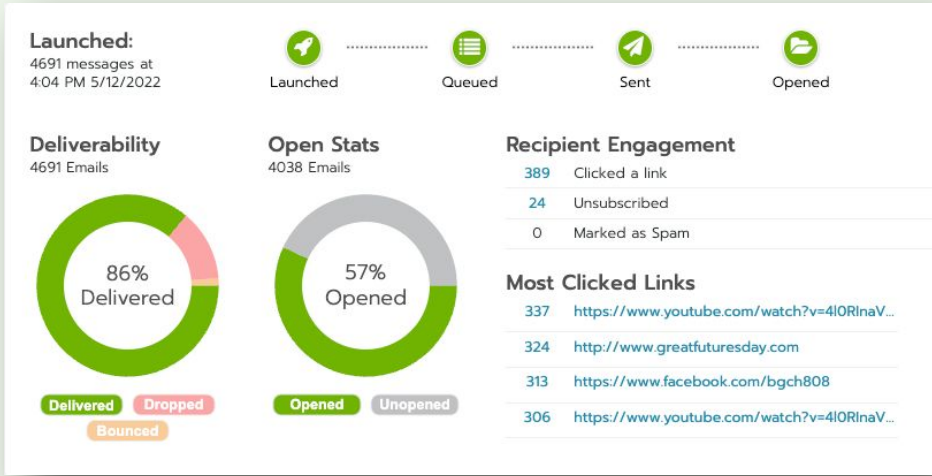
Launched:
4691 messages at
4:04 PM 5/12/2022

Launched

Queued

Sent

Opened

Deliverability
4691 Emails

86%
Delivered

Delivered Dropped
Bounced

Open Stats
4038 Emails

57%
Opened

Opened Unopened

Recipient Engagement

| | |
|---|---|
| 389 | Clicked a link |
| 24 | Unsubscribed |
| 0 | Marked as Spam |

Most Clicked Links

| | |
|---|---|
| 337 | https://www.youtube.com/watch?v=4l0RInaV... |
| 324 | http://www.greatfuturesday.com |
| 313 | https://www.facebook.com/bgch808 |
| 306 | https://www.youtube.com/watch?v=4l0RInaV... |